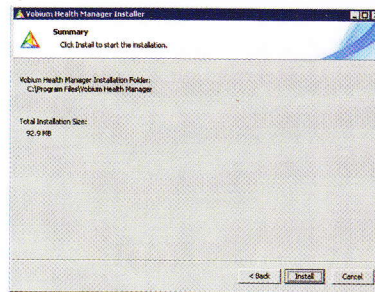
Vobium Health Manager Installer

Summary
Click Install to start the installation.

Vobium Health Manager Installation Folder:
C:\Program Files\Vobium Health Manager

Total Installation Size:
92.9 MB

< Back
Install
Cancel